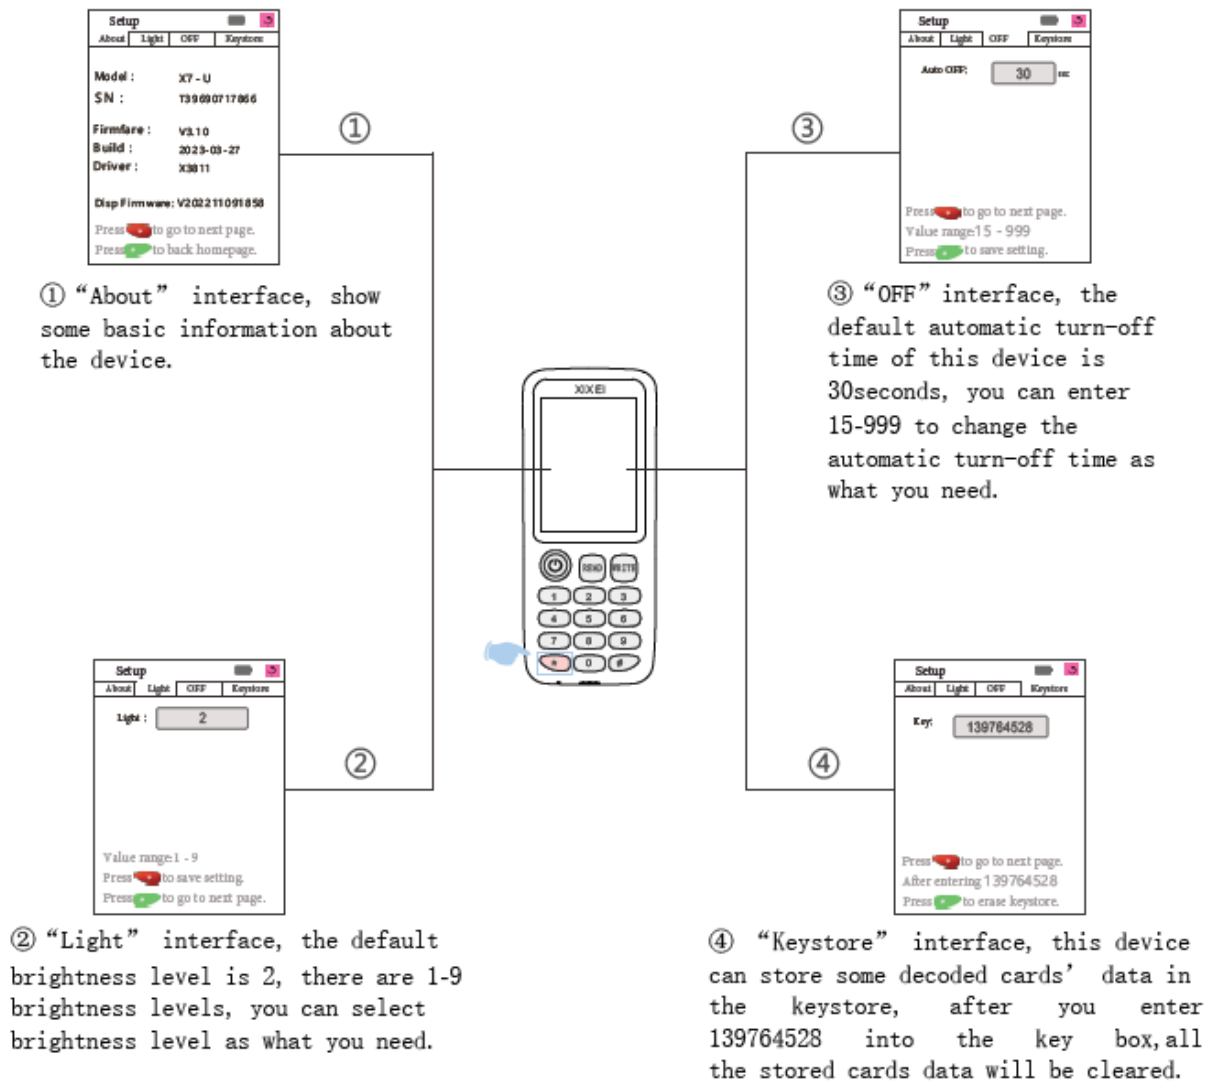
Setup
About | Light | OFF | Keystore

Model : X7 - U
SN : T39690717866

Firmfare : V3.10
Build : 2023-03-27
Driver : X3811

Disp Firmware: V202211091858
Press to go to next page.
Press to back homepage.

①

① “About” interface, show some basic information about the device.

Setup
About | Light | OFF | Keystore

Auto OFF: 30 sec

Press to go to next page.
Value range15 - 999
Press to save setting.

③

③ “OFF” interface, the default automatic turn-off time of this device is 30seconds, you can enter 15-999 to change the automatic turn-off time as what you need.

XIXEI

READ WRITE
1 2 3
4 5 6
7 8 9
* 0 #

Setup
About | Light | OFF | Keystore

Light : 2

Value range1 - 9
Press to save setting.
Press to go to next page.

②

② “Light” interface, the default brightness level is 2, there are 1-9 brightness levels, you can select brightness level as what you need.

Setup
About | Light | OFF | Keystore

Key: 139764528

Press to go to next page.
After entering 139764528
Press to erase keystore.

④

④ “Keystore” interface, this device can store some decoded cards’ data in the keystore, after you enter 139764528 into the key box, all the stored cards data will be cleared.